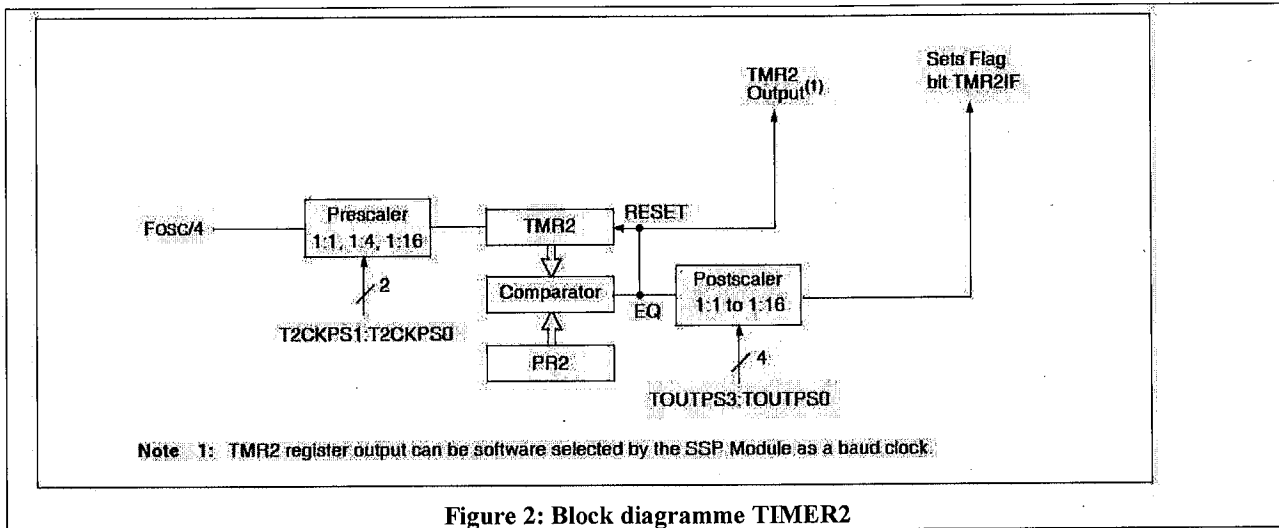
TMR2 Output$^{(1)}$

Sets Flag bit TMR2IF

Fosc/4

Prescaler 1:1, 1:4, 1:16

TMR2

RESET

2

T2CKPS1:T2CKPS0

Comparator

EQ

Postscaler 1:1 to 1:16

PR2

4

TOUTPS3:TOUTPS0

Note 1: TMR2 register output can be software selected by the SSP Module as a baud clock.

Figure 2: Block diagramme TIMER2